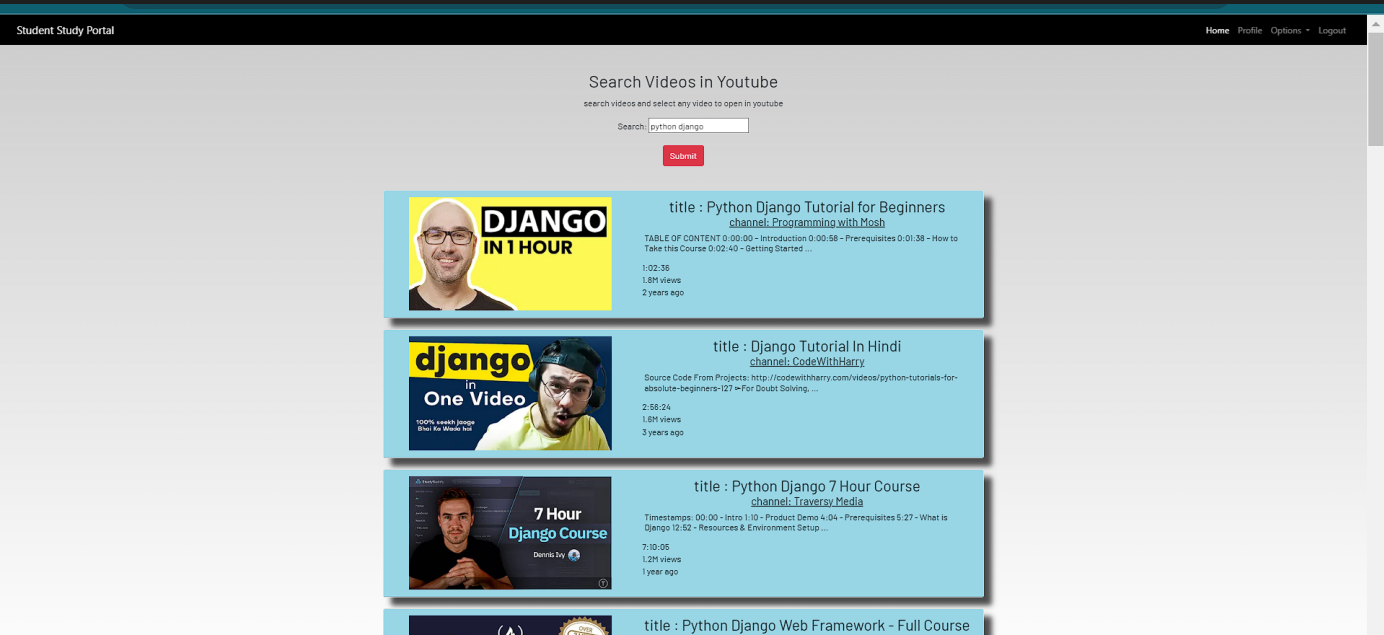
Student Study Portal

Home Profile Options Logout

Search Videos in Youtube

search videos and select any video to open in youtube

Search: python django

Submit

DJANGO IN 1 HOUR

title : Python Django Tutorial for Beginners

channel: Programming with Mosh

TABLE OF CONTENT 0:00:00 - Introduction 0:00:58 - Prerequisites 0:01:38 - How to Take this Course 0:02:40 - Getting Started ...

1:02:36
1.8M views
2 years ago

django in One Video 100% seekh jaoge Bhai Ke Wade hai

title : Django Tutorial In Hindi

channel: CodeWithHarry

Source Code From Projects: http://codewithharry.com/videos/python-tutorials-for-absolute-beginners-127 ►For Doubt Solving, ...

2:58:24
1.6M views
3 years ago

7 Hour Django Course Dennis Ivy

title : Python Django 7 Hour Course

channel: Traversy Media

Timestamps: 00:00 - Intro 1:10 - Product Demo 4:04 - Prerequisites 5:27 - What is Django 12:52 - Resources & Environment Setup ...

7:10:05
1.2M views
1 year ago

title : Python Django Web Framework - Full Course